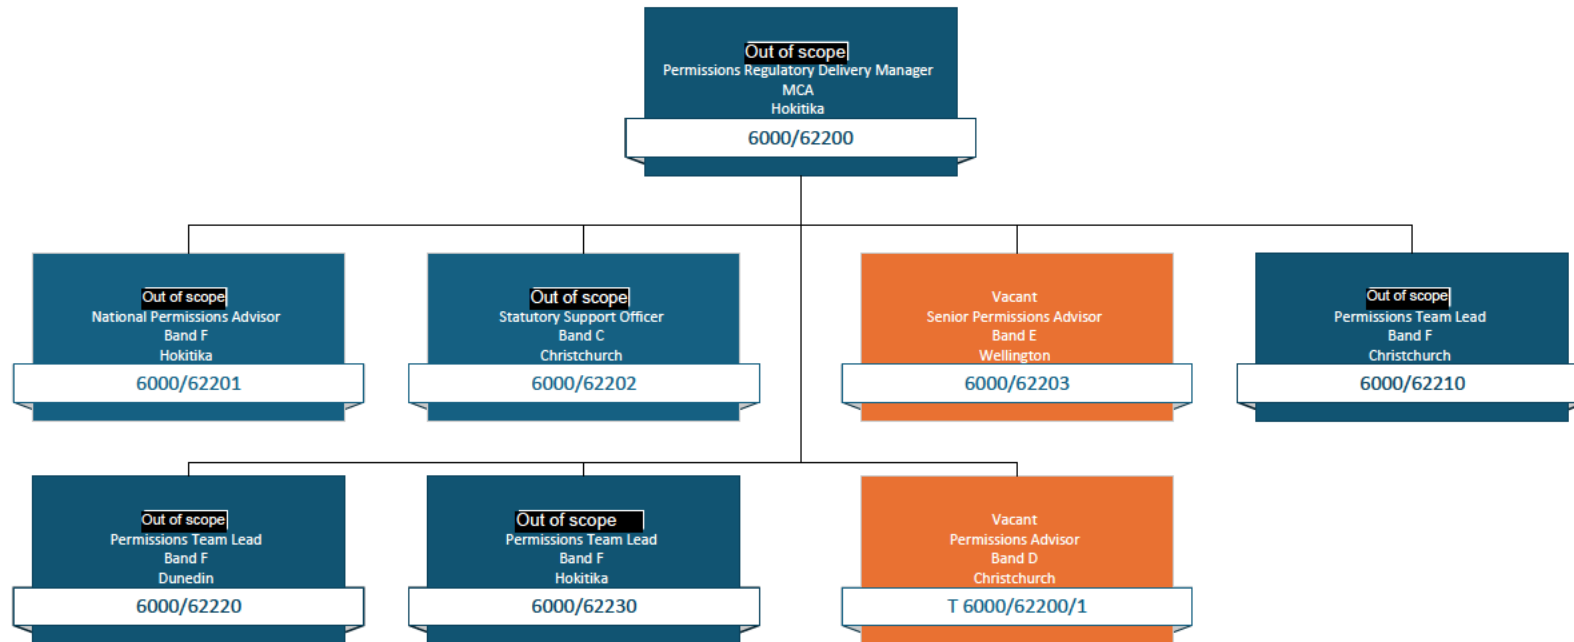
Out of scope
Permissions Regulatory Delivery Manager
MCA
Hokitika
6000/62200

Out of scope
National Permissions Advisor
Band F
Hokitika
6000/62201

Out of scope
Statutory Support Officer
Band C
Christchurch
6000/62202

Vacant
Senior Permissions Advisor
Band E
Wellington
6000/62203

Out of scope
Permissions Team Lead
Band F
Christchurch
6000/62210

Out of scope
Permissions Team Lead
Band F
Dunedin
6000/62220

Out of scope
Permissions Team Lead
Band F
Hokitika
6000/62230

Vacant
Permissions Advisor
Band D
Christchurch
T 6000/62200/1